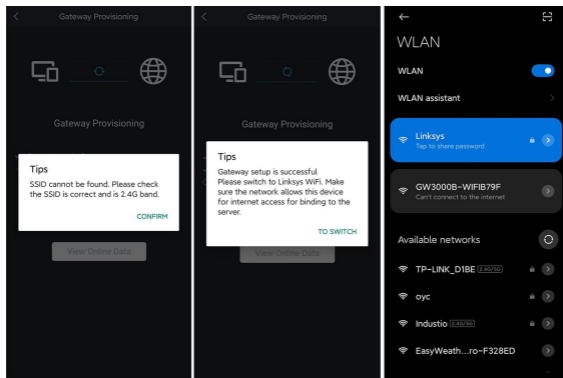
Gateway Provisioning

Gateway Provisioning

Tips

SSID cannot be found. Please check the SSID is correct and is 2.4G band.

CONFIRM

View Online Data

Gateway Provisioning

Tips

Gateway setup is successful. Please switch to Linksys WiFi. Make sure the network allows this device for internet access for binding to the server.

TO SWITCH

View Online Data

WLAN

WLAN

WLAN assistant

Linksys

Tap to share password

GW3000B-WIFIB79F

Can't connect to the internet

Available networks

TP-LINK_D1BE 2.4G/5G

oyc

Industio 2.4G/5G

EasyWeath...ro-F328ED